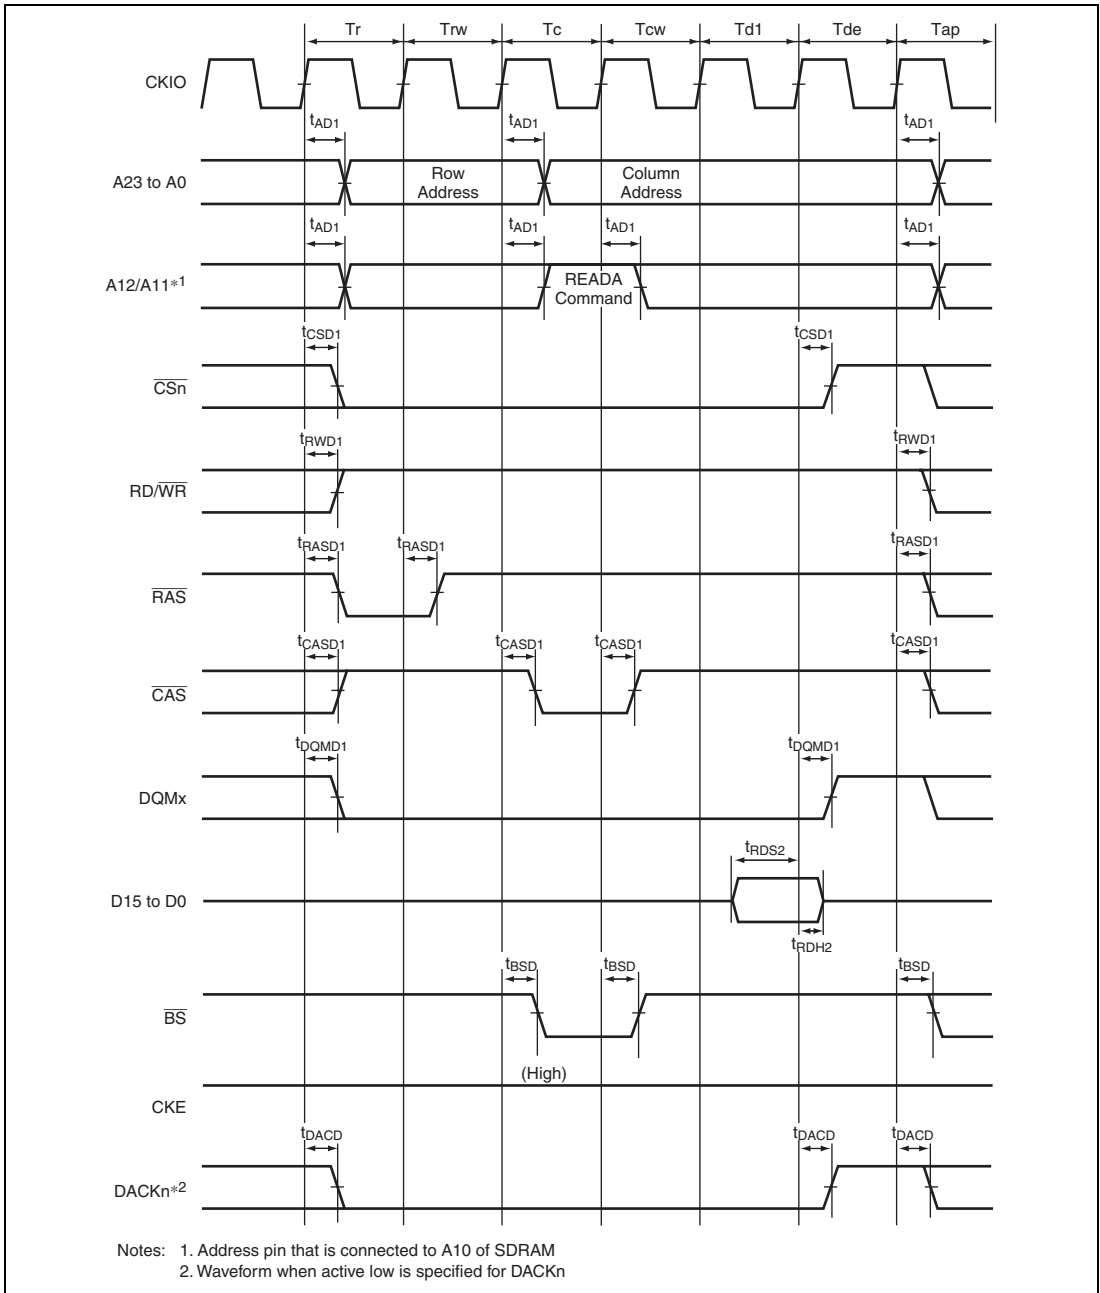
Tr Trw Tc Tcw Td1 Tde Tap

CKIO

$t_{AD1}$ $t_{AD1}$ $t_{AD1}$

A23 to A0

Row Address

Column Address

$t_{AD1}$ $t_{AD1}$ $t_{AD1}$ $t_{AD1}$

A12/A11*1

READA Command

$t_{CSD1}$ $t_{CSD1}$

$\overline{CSn}$

$t_{RWD1}$ $t_{RWD1}$

RD/$\overline{WR}$

$t_{RASD1}$ $t_{RASD1}$ $t_{RASD1}$

$\overline{RAS}$

$t_{CASD1}$ $t_{CASD1}$ $t_{CASD1}$ $t_{CASD1}$

$\overline{CAS}$

$t_{DQMD1}$ $t_{DQMD1}$

DQMx

$t_{RDS2}$

D15 to D0

$t_{RDH2}$

$t_{BSD}$ $t_{BSD}$ $t_{BSD}$

$\overline{BS}$

(High)

CKE

$t_{DACD}$ $t_{DACD}$ $t_{DACD}$

DACKn*2

Notes: 1. Address pin that is connected to A10 of SDRAM
2. Waveform when active low is specified for DACKn